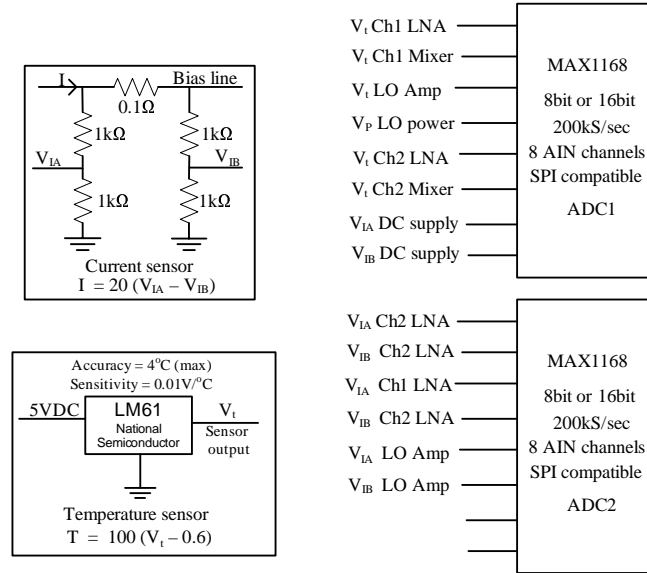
I

$0.1\Omega$

Bias line

$1k\Omega$

$1k\Omega$

$V_{IA}$

$V_{IB}$

$1k\Omega$

$1k\Omega$

Current sensor

$I = 20 (V_{IA} - V_{IB})$

Accuracy = $4^oC$ (max)

Sensitivity = $0.01V/^oC$

5VDC

LM61

National Semiconductor

$V_t$

Sensor output

Temperature sensor

$T = 100 (V_t - 0.6)$

$V_t$ Ch1 LNA

$V_t$ Ch1 Mixer

$V_t$ LO Amp

$V_P$ LO power

$V_t$ Ch2 LNA

$V_t$ Ch2 Mixer

$V_{IA}$ DC supply

$V_{IB}$ DC supply

MAX1168

8bit or 16bit

200kS/sec

8 AIN channels

SPI compatible

ADC1

$V_{IA}$ Ch2 LNA

$V_{IB}$ Ch2 LNA

$V_{IA}$ Ch1 LNA

$V_{IB}$ Ch2 LNA

$V_{IA}$ LO Amp

$V_{IB}$ LO Amp

MAX1168

8bit or 16bit

200kS/sec

8 AIN channels

SPI compatible

ADC2